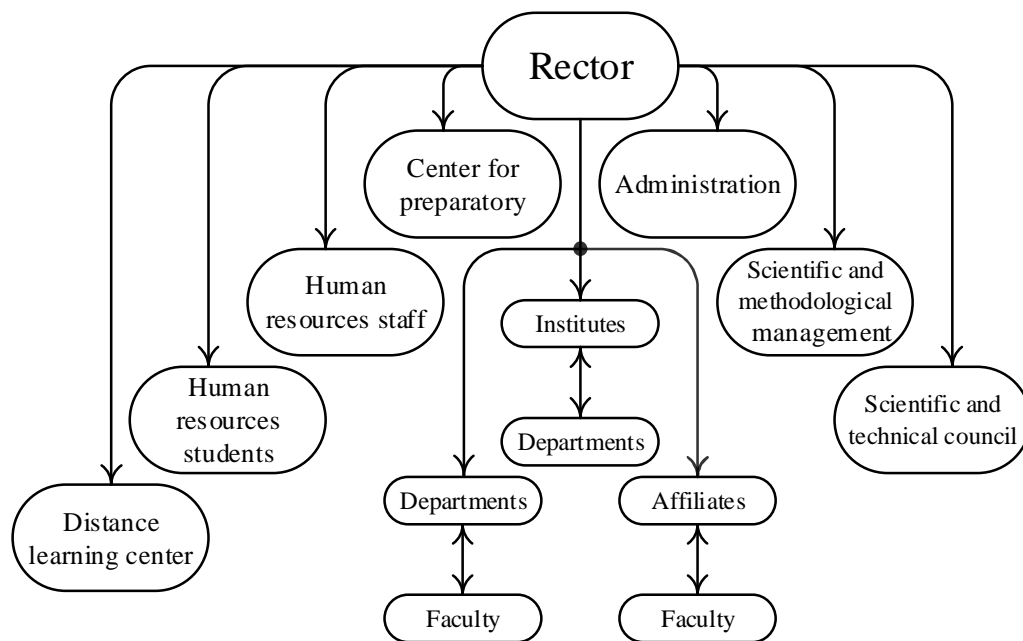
Rector

Center for preparatory

Administration

Human resources staff

Institutes

Scientific and methodological management

Human resources students

Departments

Scientific and technical council

Departments

Affiliates

Distance learning center

Faculty

Faculty